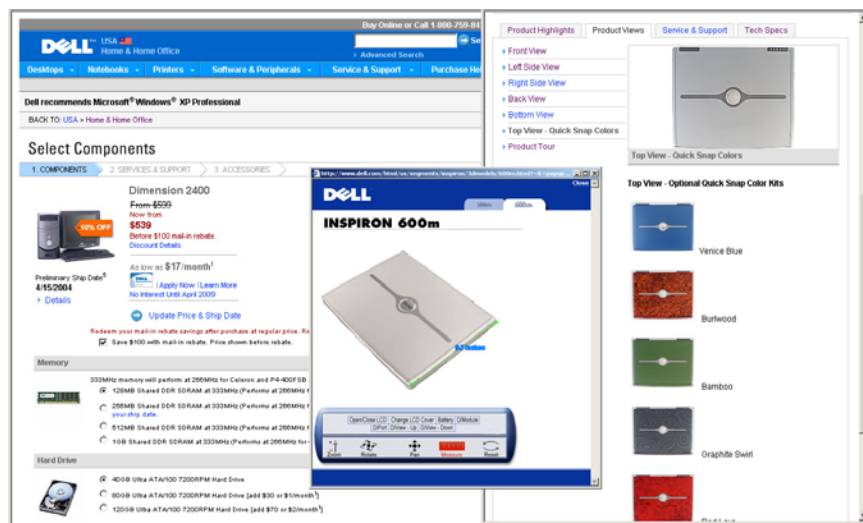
Buy Online or Call 1-800-759-84

DELL USA Home & Home Office

Advanced Search

Desktops Notebooks Printers Software & Peripherals Service & Support Purchase He

Dell recommends Microsoft® Windows® XP Professional

BACK TO: USA > Home & Home Office

Select Components

1. COMPONENTS 2. SERVICES & SUPPORT 3. ACCESSORIES

Dimension 2400

From $599
Now from
$539
Before $100 mail-in rebate.
Discount Details

10% OFF

Preliminary Ship Date⁵
4/15/2004
Details

As low as $17/month¹
| Apply Now | Learn More
No Interest Until April 2005!

Update Price & Ship Date

Redeem your mail-in rebate savings after purchase at regular price. Re

Save $100 with mail-in rebate. Price shown before rebate.

Memory

333MHz memory will perform at 266MHz for Celeron and P4-400FSB

128MB Shared DDR SDRAM at 333MHz (Performs at 266MHz f
256MB Shared DDR SDRAM at 333MHz (Performs at 266MHz f your ship date.
512MB Shared DDR SDRAM at 333MHz (Performs at 266MHz f
1GB Shared DDR SDRAM at 333MHz (Performs at 266MHz for

Hard Drive

40GB Ultra ATA/100 7200RPM Hard Drive
80GB Ultra ATA/100 7200RPM Hard Drive [add $30 or $1/month¹]
120GB Ultra ATA/100 7200RPM Hard Drive [add $70 or $2/month¹]

http://www.dell.com/html/us/segments/inspiron/3dmodels/600m.html?~ck=pgsage

Close

DELL

300m 600m

INSPIRON 600m

Open/Close LCD Change LCD Cover Battery D/Module
D/Port D/View - Up D/View - Down

Zoom Rotate Pan Measure Reset

Product Highlights Product Views Service & Support Tech Specs

Front View
Left Side View
Right Side View
Back View
Bottom View
Top View - Quick Snap Colors
Product Tour

Top View - Quick Snap Colors

Top View - Optional Quick Snap Color Kits

Venice Blue

Burlwood

Bamboo

Graphite Swirl

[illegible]